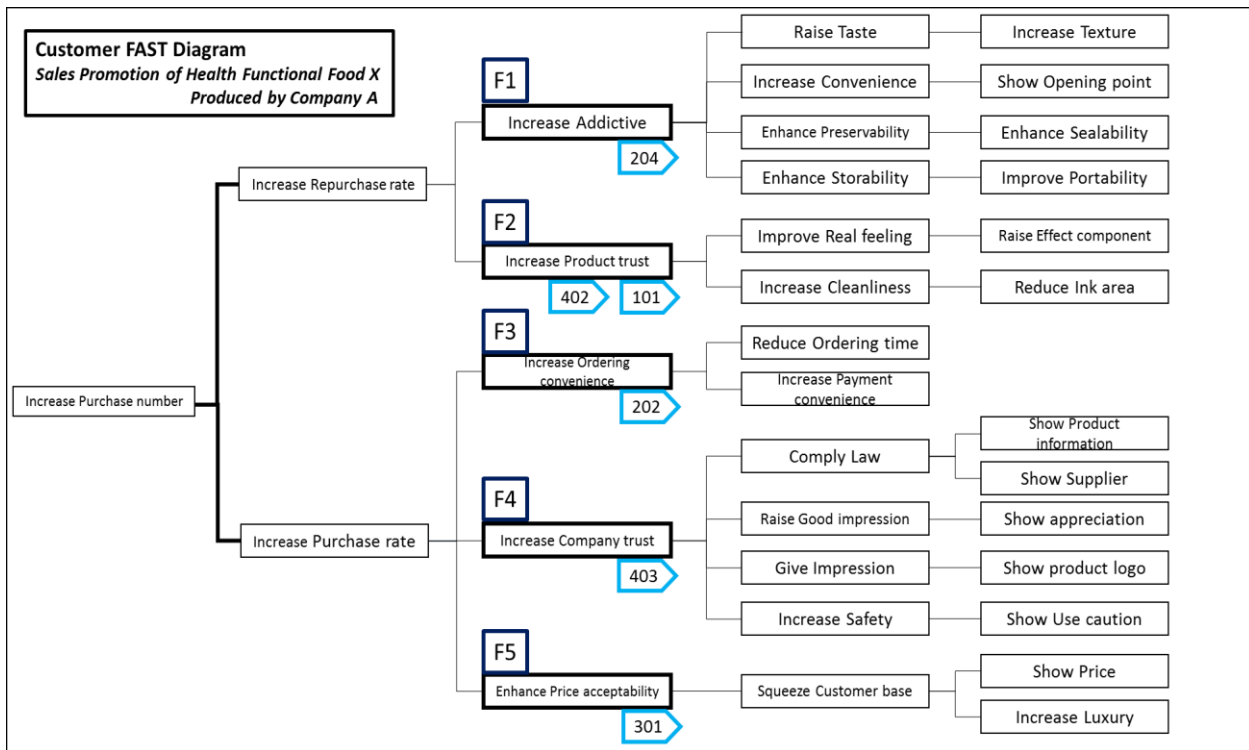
Customer FAST Diagram
Sales Promotion of Health Functional Food X
Produced by Company A

Increase Purchase number

Increase Repurchase rate

Increase Purchase rate

F1
Increase Addictive
204

F2
Increase Product trust
402
101

F3
Increase Ordering convenience
202

F4
Increase Company trust
403

F5
Enhance Price acceptability
301

Raise Taste
Increase Texture
Increase Convenience
Show Opening point
Enhance Preservability
Enhance Sealability
Enhance Storability
Improve Portability
Improve Real feeling
Raise Effect component
Increase Cleanliness
Reduce Ink area
Reduce Ordering time
Increase Payment convenience
Comply Law
Show Product information
Show Supplier
Raise Good impression
Show appreciation
Give Impression
Show product logo
Increase Safety
Show Use caution
Squeeze Customer base
Show Price
Increase Luxury